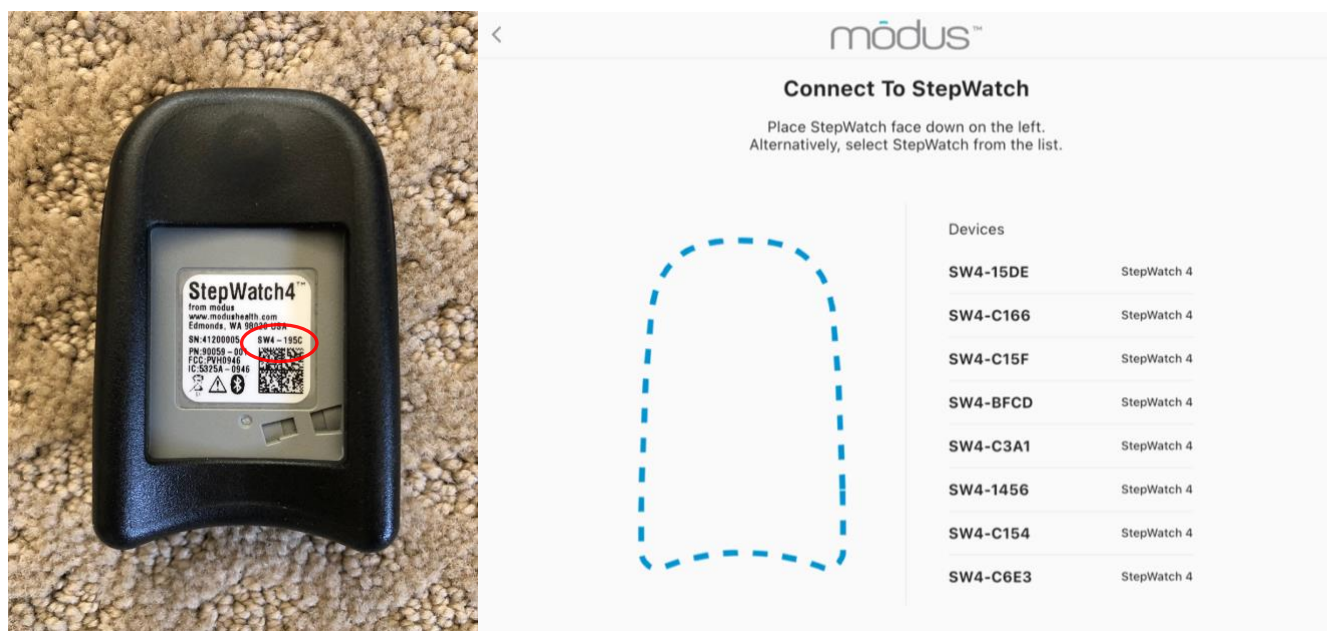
StepWatch4™
from modus
www.modushealth.com
Edmonds, WA 98020 USA
SN:41200005 SW4 – 195C
PN:90059 – 00
FCC:PVH0946
IC:5325A – 0946

<

mōdus™

Connect To StepWatch

Place StepWatch face down on the left.
Alternatively, select StepWatch from the list.

Devices

| | |
|---|---|
| SW4-15DE | StepWatch 4 |
| SW4-C166 | StepWatch 4 |
| SW4-C15F | StepWatch 4 |
| SW4-BFCD | StepWatch 4 |
| SW4-C3A1 | StepWatch 4 |
| SW4-1456 | StepWatch 4 |
| SW4-C154 | StepWatch 4 |
| SW4-C6E3 | StepWatch 4 |